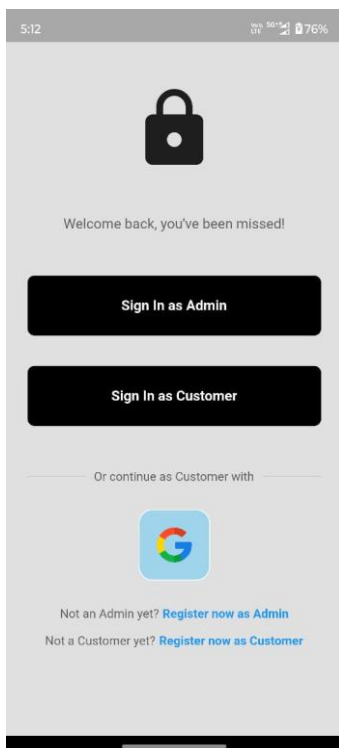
5:12

76%

Welcome back, you've been missed!

Sign In as Admin

Sign In as Customer

Or continue as Customer with

Not an Admin yet? Register now as Admin

Not a Customer yet? Register now as Customer